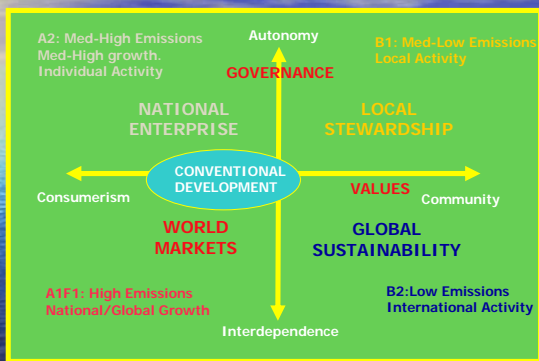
A2: Med-High Emissions
Med-High growth.
Individual Activity

Autonomy

B1: Med-Low Emissions
Local Activity

GOVERNANCE

NATIONAL ENTERPRISE

LOCAL STEWARDSHIP

CONVENTIONAL DEVELOPMENT

Consumerism

VALUES

Community

WORLD MARKETS

GLOBAL SUSTAINABILITY

A1F1: High Emissions
National/Global Growth

B2:Low Emissions
International Activity

Interdependence